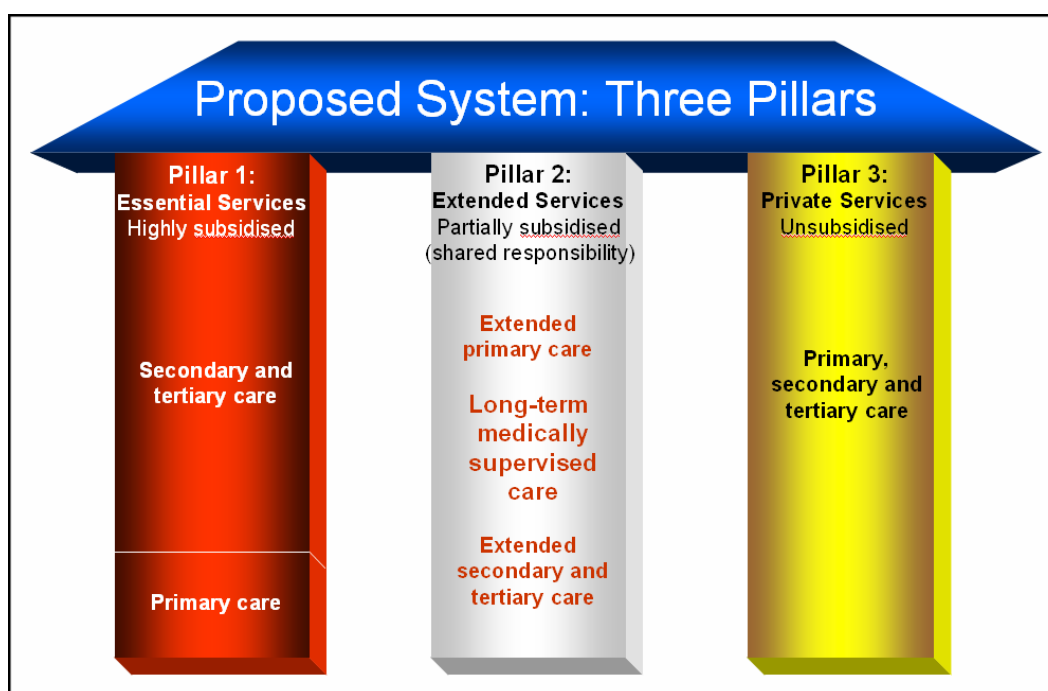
Proposed System: Three Pillars

Pillar 1:
Essential Services
Highly subsidised

Secondary and tertiary care

Primary care

Pillar 2:
Extended Services
Partially subsidised
(shared responsibility)

Extended primary care

Long-term medically supervised care

Extended secondary and tertiary care

Pillar 3:
Private Services
Unsubsidised

Primary, secondary and tertiary care